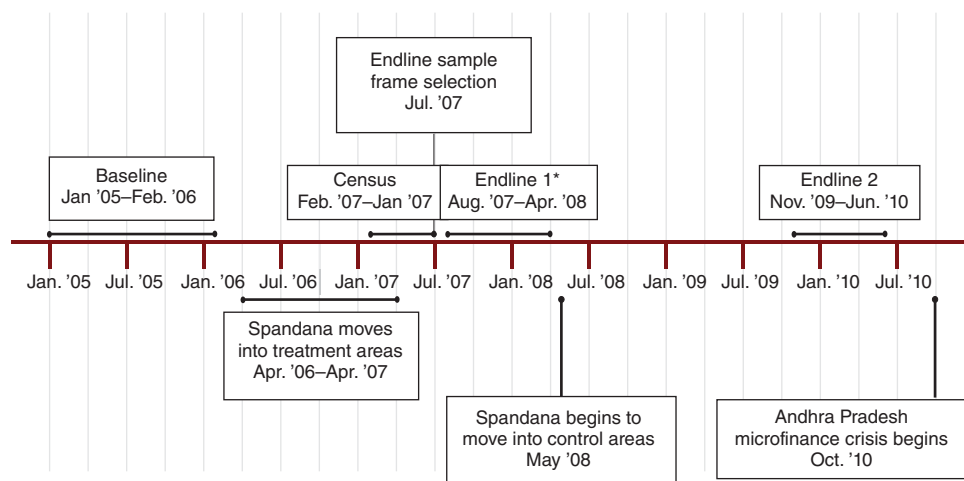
Endline sample frame selection
Jul. '07

Baseline
Jan '05–Feb. '06

Census
Feb. '07–Jan '07

Endline 1*
Aug. '07–Apr. '08

Endline 2
Nov. '09–Jun. '10

Jan. '05 Jul. '05 Jan. '06 Jul. '06 Jan. '07 Jul. '07 Jan. '08 Jul. '08 Jan. '09 Jul. '09 Jan. '10 Jul. '10

Spandana moves into treatment areas
Apr. '06–Apr. '07

Spandana begins to move into control areas
May '08

Andhra Pradesh microfinance crisis begins
Oct. '10